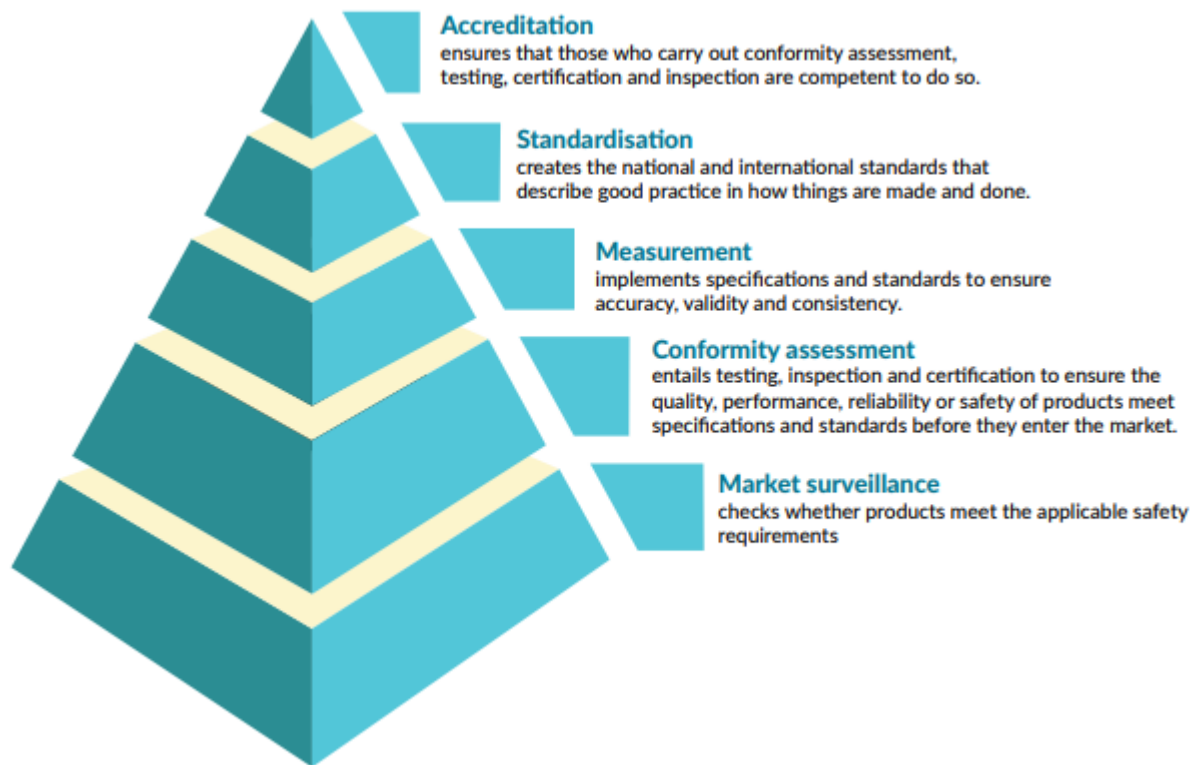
Accreditation
ensures that those who carry out conformity assessment, testing, certification and inspection are competent to do so.

Standardisation
creates the national and international standards that describe good practice in how things are made and done.

Measurement
implements specifications and standards to ensure accuracy, validity and consistency.

Conformity assessment
entails testing, inspection and certification to ensure the quality, performance, reliability or safety of products meet specifications and standards before they enter the market.

Market surveillance
checks whether products meet the applicable safety requirements